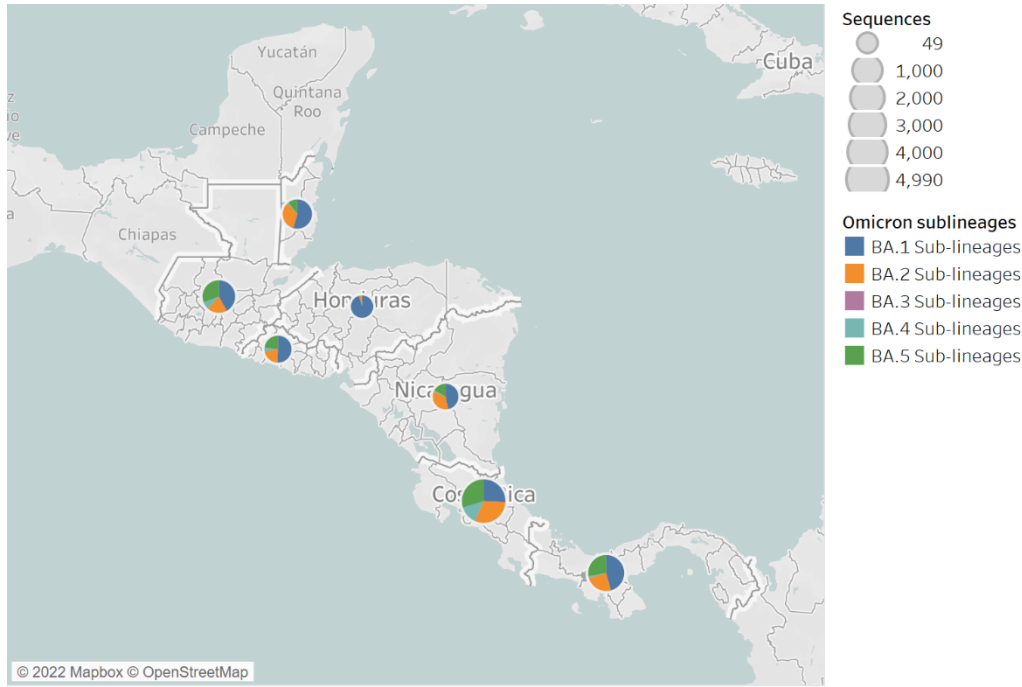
Yucatán
Quintana Roo
Campeche
Cuba
Chiapas
Hon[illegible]ras
Nica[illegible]gua
Co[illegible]ica
© 2022 Mapbox © OpenStreetMap

Sequences
49
1,000
2,000
3,000
4,000
4,990

Omicron sublineages
BA.1 Sub-lineages
BA.2 Sub-lineages
BA.3 Sub-lineages
BA.4 Sub-lineages
BA.5 Sub-lineages